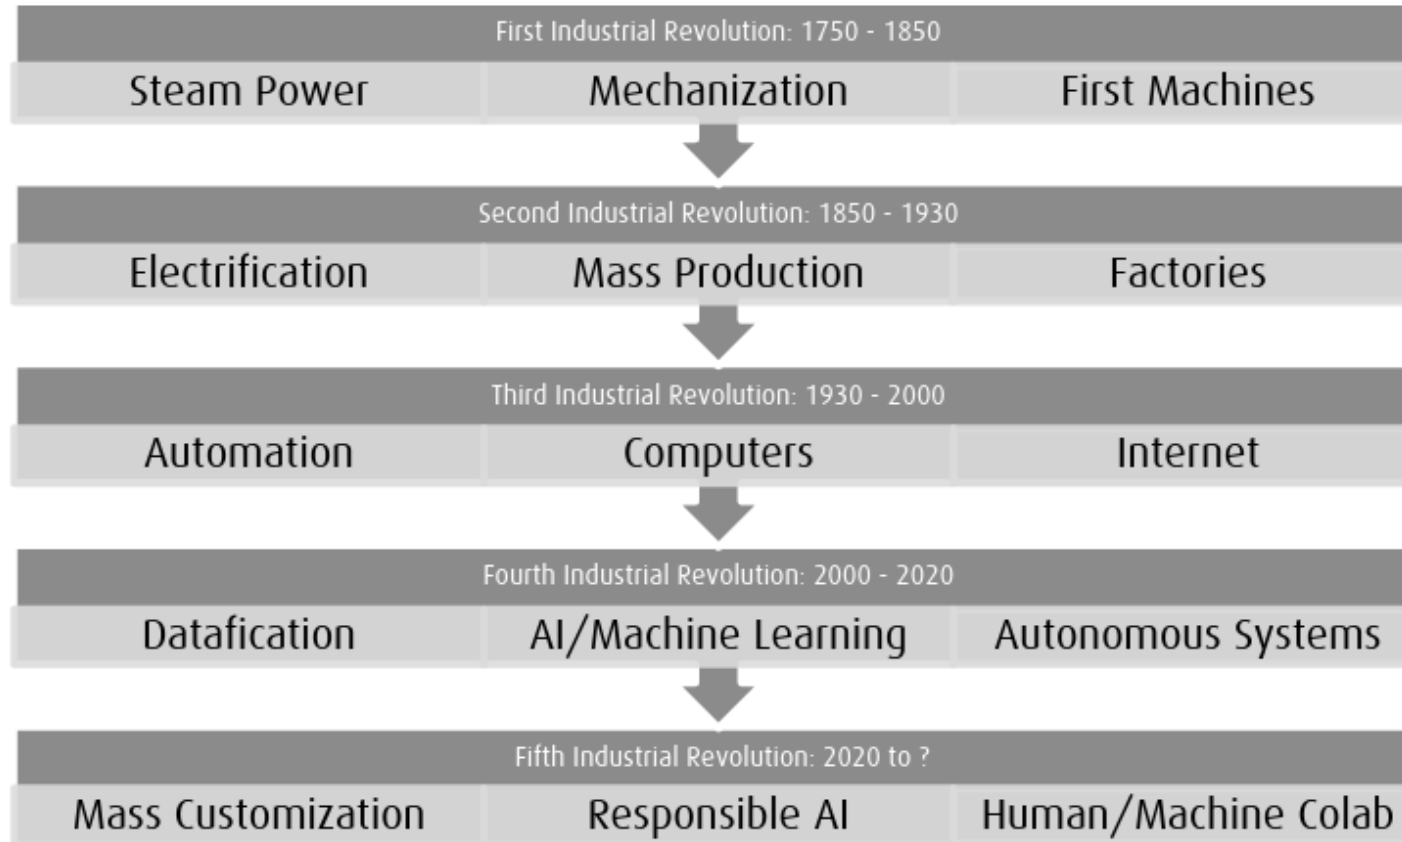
First Industrial Revolution: 1750 - 1850

Steam Power

Mechanization

First Machines

Second Industrial Revolution: 1850 - 1930

Electrification

Mass Production

Factories

Third Industrial Revolution: 1930 - 2000

Automation

Computers

Internet

Fourth Industrial Revolution: 2000 - 2020

Datafication

AI/Machine Learning

Autonomous Systems

Fifth Industrial Revolution: 2020 to ?

Mass Customization

Responsible AI

Human/Machine Colab